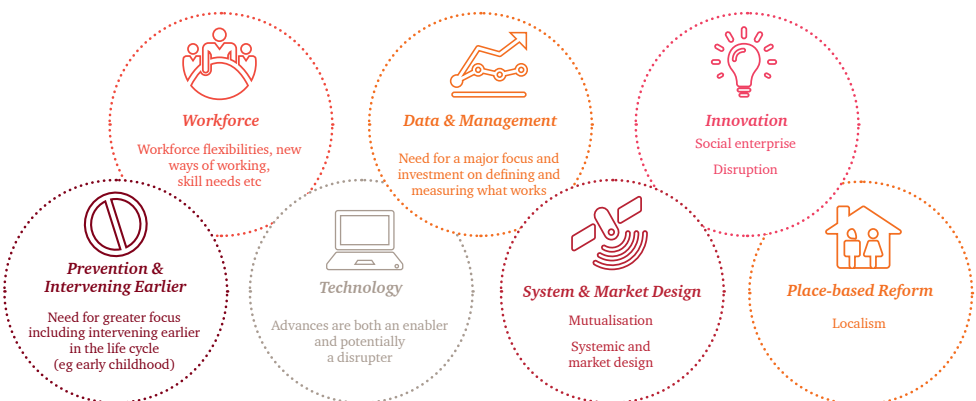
Workforce

Workforce flexibilities, new ways of working, skill needs etc

Data & Management

Need for a major focus and investment on defining and measuring what works

Innovation

Social enterprise

Disruption

Prevention & Intervening Earlier

Need for greater focus including intervening earlier in the life cycle (eg early childhood)

Technology

Advances are both an enabler and potentially a disrupter

System & Market Design

Mutualisation

Systemic and market design

Place-based Reform

Localism